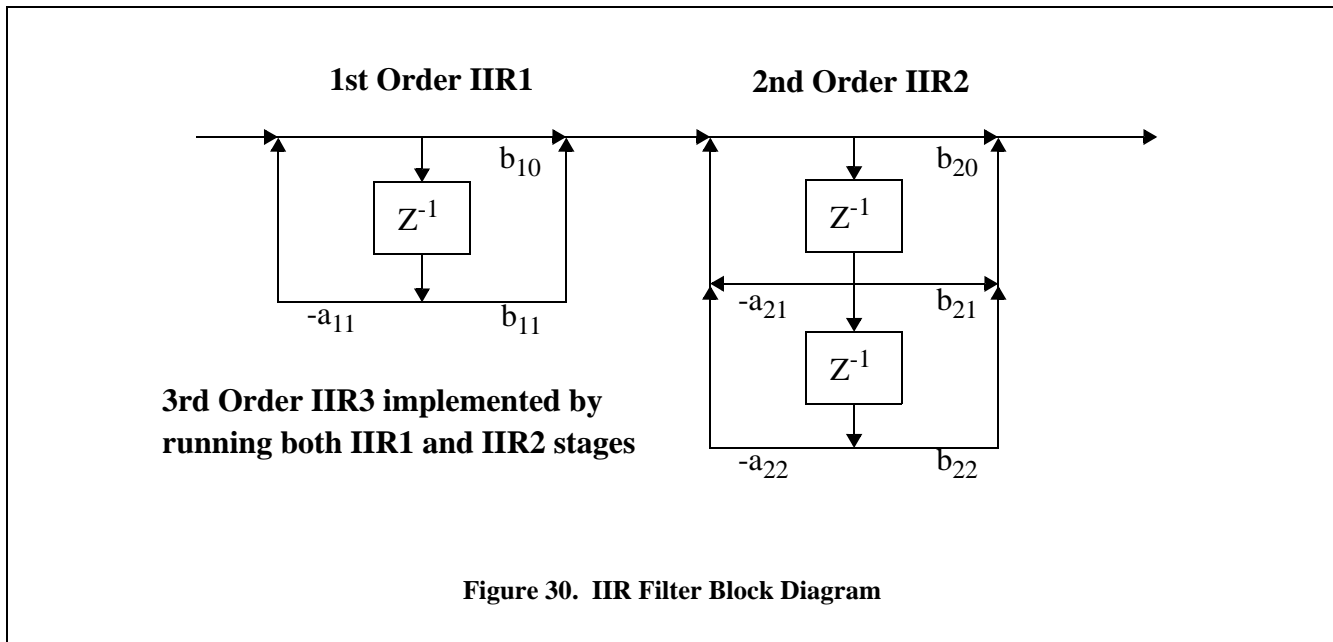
1st Order IIR1

2nd Order IIR2

$b_{10}$

$Z^{-1}$

$-a_{11}$

$b_{11}$

$b_{20}$

$Z^{-1}$

$-a_{21}$

$b_{21}$

$Z^{-1}$

$-a_{22}$

$b_{22}$

3rd Order IIR3 implemented by running both IIR1 and IIR2 stages

Figure 30. IIR Filter Block Diagram